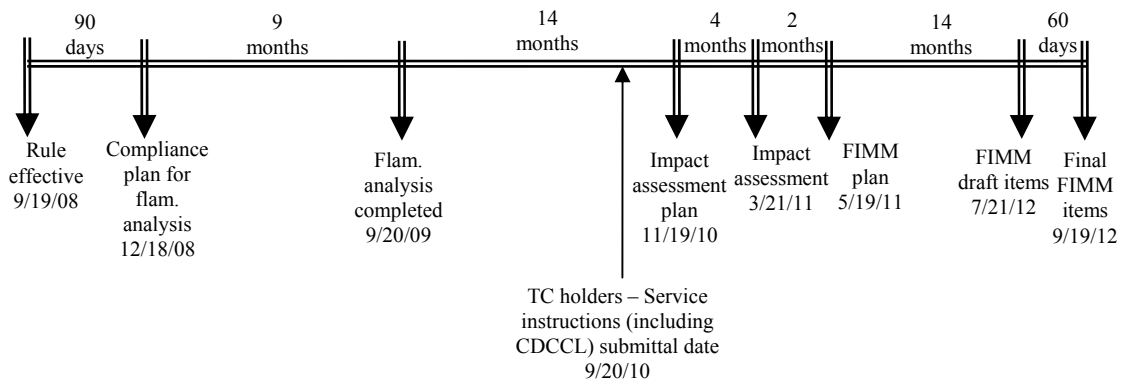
90 days

9 months

14 months

4 months

2 months

14 months

60 days

Rule effective 9/19/08

Compliance plan for flam. analysis 12/18/08

Flam. analysis completed 9/20/09

Impact assessment plan 11/19/10

Impact assessment 3/21/11

FIMM plan 5/19/11

FIMM draft items 7/21/12

Final FIMM items 9/19/12

TC holders – Service instructions (including CDCCL) submittal date 9/20/10